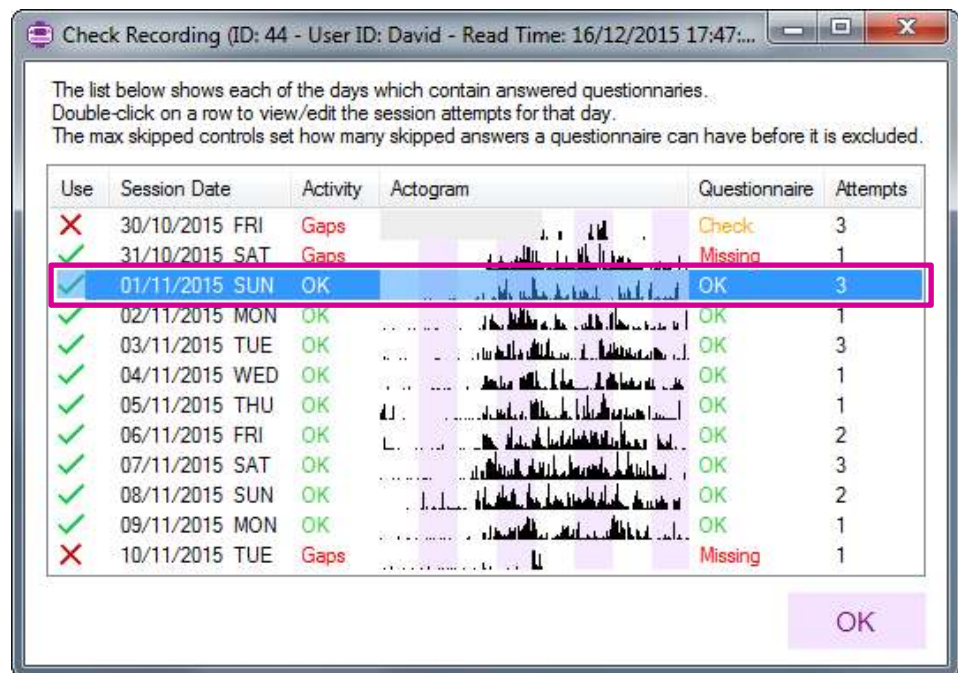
Check Recording (ID: 44 - User ID: David - Read Time: 16/12/2015 17:47:...

The list below shows each of the days which contain answered questionnaires.
Double-click on a row to view/edit the session attempts for that day.
The max skipped controls set how many skipped answers a questionnaire can have before it is excluded.

| Use | Session Date | Activity | Actogram | Questionnaire | Attempts |
|---|---|---|---|---|---|
| ✗ | 30/10/2015 FRI | Gaps | | Check | 3 |
| ✓ | 31/10/2015 SAT | Gaps | | Missing | 1 |
| ✓ | 01/11/2015 SUN | OK | | OK | 3 |
| ✓ | 02/11/2015 MON | OK | | OK | 1 |
| ✓ | 03/11/2015 TUE | OK | | OK | 3 |
| ✓ | 04/11/2015 WED | OK | | OK | 1 |
| ✓ | 05/11/2015 THU | OK | | OK | 1 |
| ✓ | 06/11/2015 FRI | OK | | OK | 2 |
| ✓ | 07/11/2015 SAT | OK | | OK | 3 |
| ✓ | 08/11/2015 SUN | OK | | OK | 2 |
| ✓ | 09/11/2015 MON | OK | | OK | 1 |
| ✗ | 10/11/2015 TUE | Gaps | | Missing | 1 |

OK